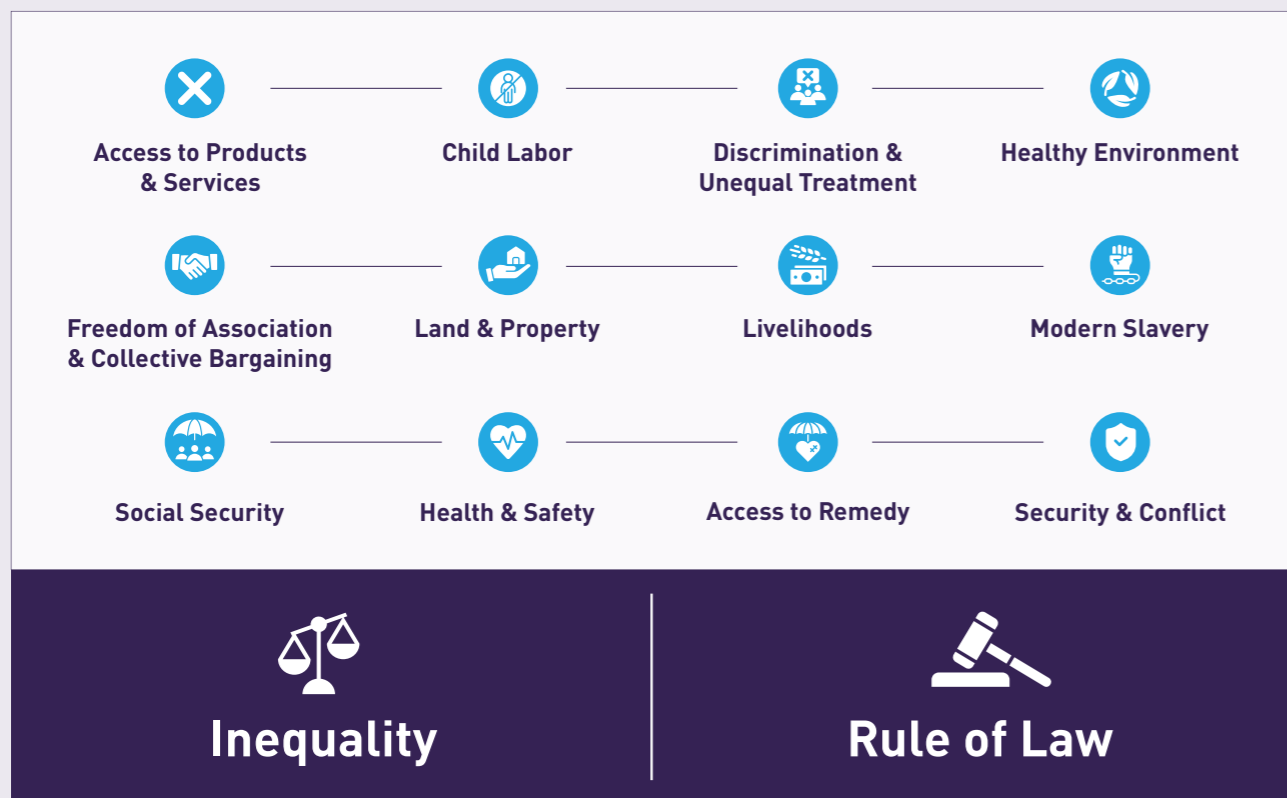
Access to Products & Services

Child Labor

Discrimination & Unequal Treatment

Healthy Environment

Freedom of Association & Collective Bargaining

Land & Property

Livelihoods

Modern Slavery

Social Security

Health & Safety

Access to Remedy

Security & Conflict

Inequality

Rule of Law